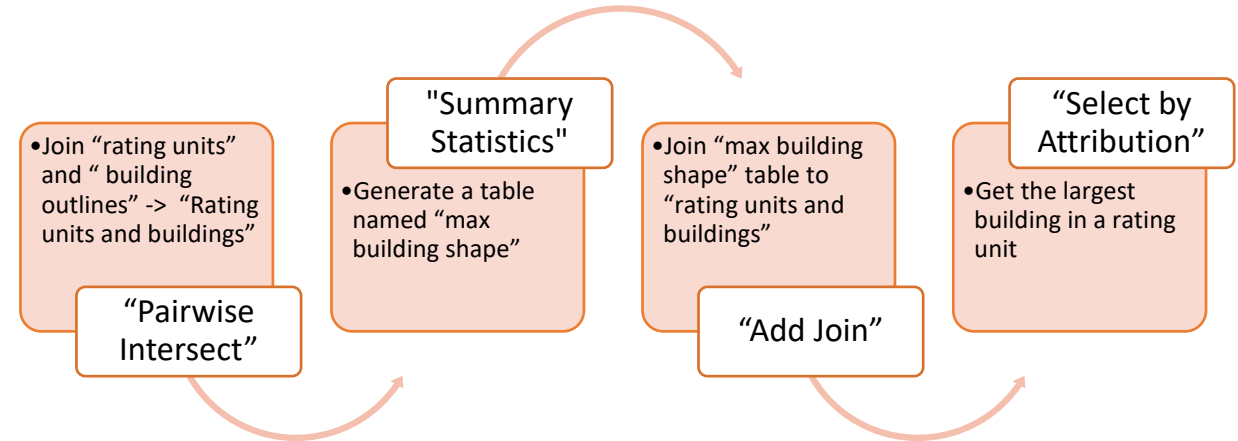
•Join “rating units” and “ building outlines” -> “Rating units and buildings”

“Pairwise Intersect”

"Summary Statistics"

•Generate a table named “max building shape”

•Join “max building shape” table to “rating units and buildings”

“Add Join”

“Select by Attribution”

•Get the largest building in a rating unit